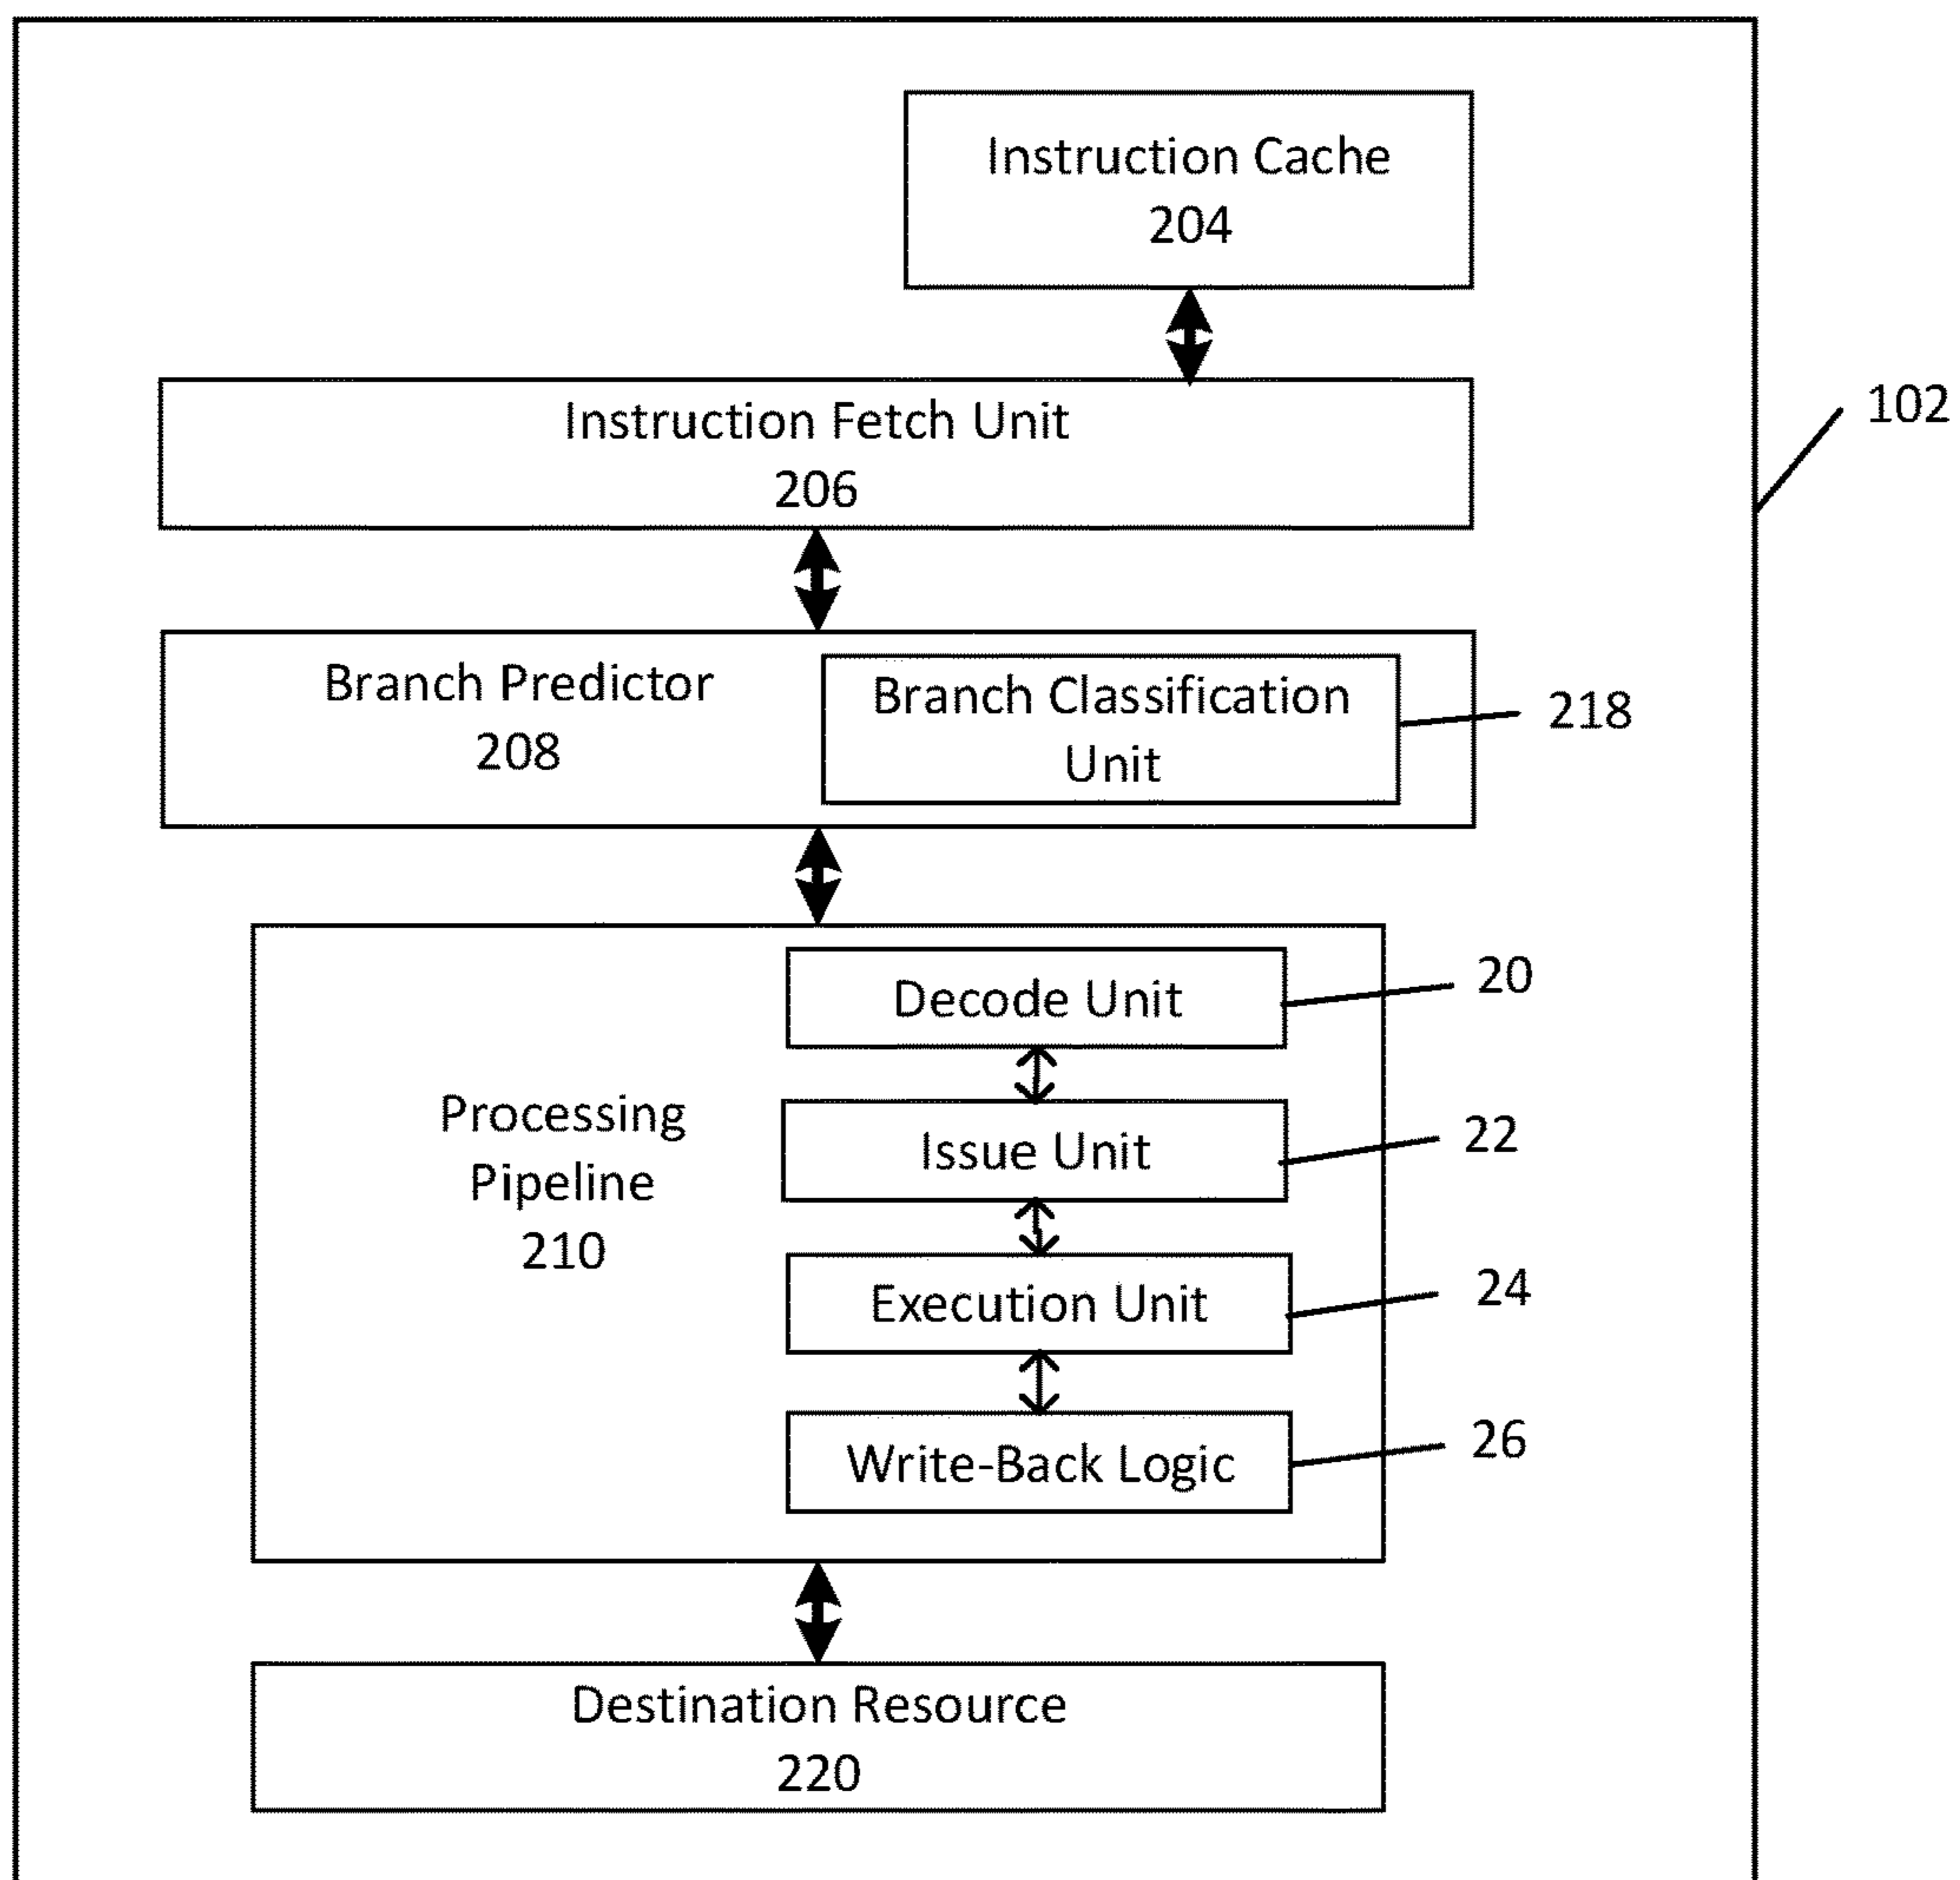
Instruction Cache
204

102

Instruction Fetch Unit
206

Branch Predictor
208

Branch Classification Unit

218

Processing Pipeline
210

Decode Unit

20

Issue Unit

22

Execution Unit

24

Write-Back Logic

26

Destination Resource
220